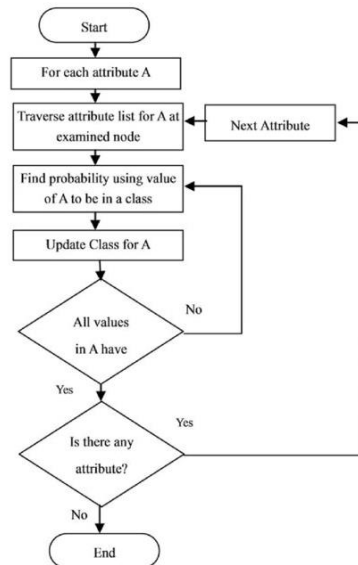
Start

For each attribute A

Traverse attribute list for A at examined node

Next Attribute

Find probability using value of A to be in a class

Update Class for A

All values in A have

No

Yes

Is there any attribute?

Yes

No

End